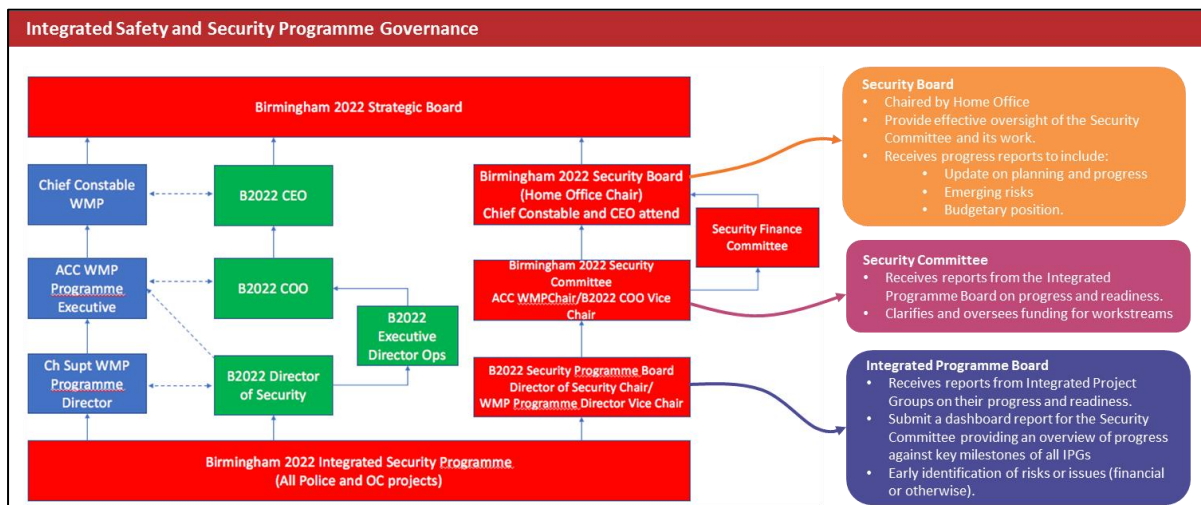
Integrated Safety and Security Programme Governance

Birmingham 2022 Strategic Board

Chief Constable WMP

B2022 CEO

ACC WMP Programme Executive

B2022 COO

B2022 Executive Director Ops

Ch Supt WMP Programme Director

B2022 Director of Security

Birmingham 2022 Security Board (Home Office Chair) Chief Constable and CEO attend

Security Finance Committee

Birmingham 2022 Security Committee ACC WMPChair/B2022 COO Vice Chair

B2022 Security Programme Board Director of Security Chair/ WMP Programme Director Vice Chair

Birmingham 2022 Integrated Security Programme (All Police and OC projects)

Security Board
- Chaired by Home Office
- Provide effective oversight of the Security Committee and its work.
- Receives progress reports to include:
  - Update on planning and progress
  - Emerging risks
  - Budgetary position.

Security Committee
- Receives reports from the Integrated Programme Board on progress and readiness.
- Clarifies and oversees funding for workstreams

Integrated Programme Board
- Receives reports from Integrated Project Groups on their progress and readiness.
- Submit a dashboard report for the Security Committee providing an overview of progress against key milestones of all IPGs
- Early identification of risks or issues (financial or otherwise).